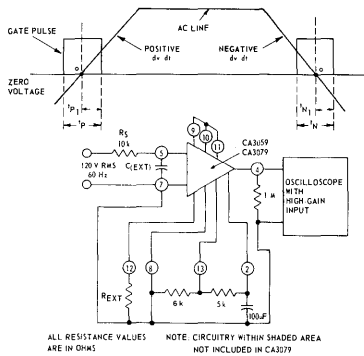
GATE PULSE

AC LINE

POSITIVE $dv/dt$

NEGATIVE $dv/dt$

ZERO VOLTAGE

$t_{P1}$

$t_P$

$t_{N1}$

$t_N$

$R_S$ 10k

120 V RMS 60 Hz

$C_{(EXT)}$

5

7

9

10

11

CA3059 CA3079

4

1 M

OSCILLOSCOPE WITH HIGH-GAIN INPUT

12

8

13

2

$R_{EXT}$

6k

5k

100µF

ALL RESISTANCE VALUES ARE IN OHMS

NOTE: CIRCUITRY WITHIN SHADED AREA NOT INCLUDED IN CA3079